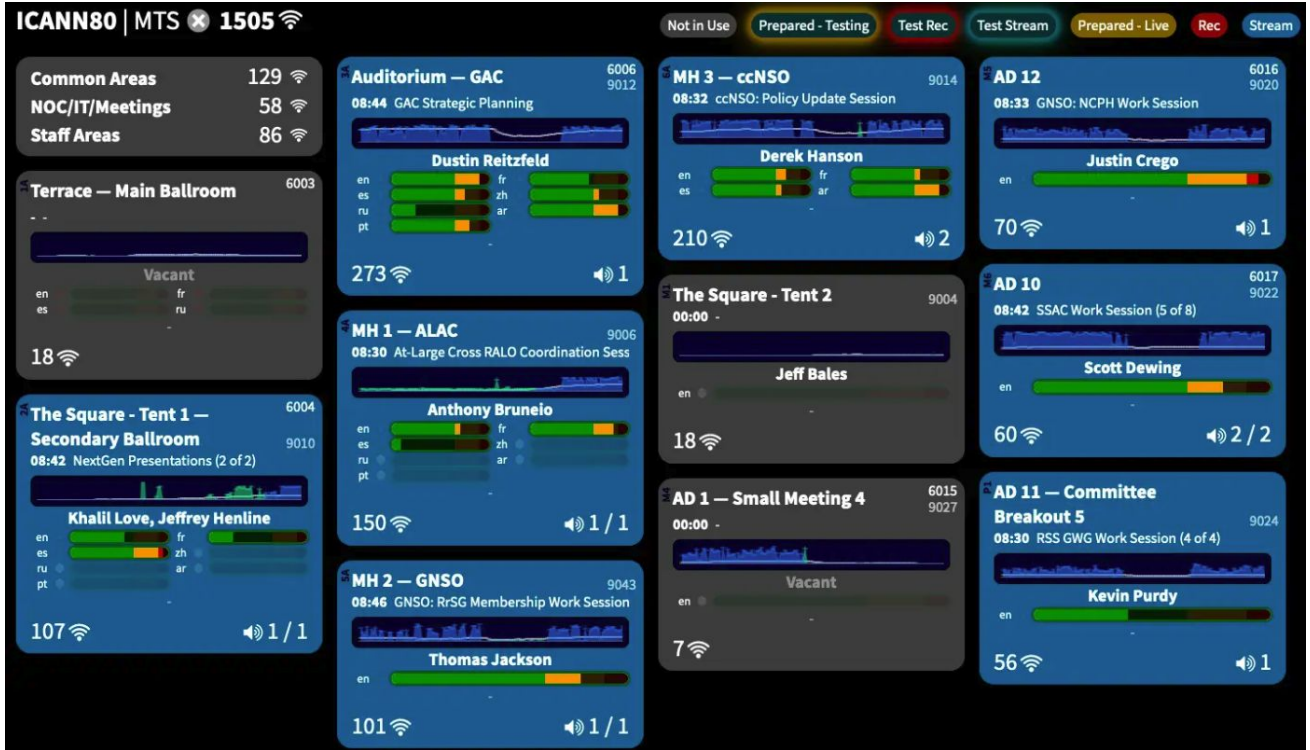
ICANN80 | MTS 1505

Not in Use Prepared - Testing Test Rec Test Stream Prepared - Live Rec Stream

Common Areas 129
NOC/IT/Meetings 58
Staff Areas 86

Terrace — Main Ballroom 6003
- -
Vacant
en fr
es ru
-
18

The Square - Tent 1 — Secondary Ballroom 6004 9010
08:42 NextGen Presentations (2 of 2)
Khalil Love, Jeffrey Henline
en fr
es zh
ru ar
pt
-
107 1 / 1

Auditorium — GAC 6006 9012
08:44 GAC Strategic Planning
Dustin Reitzfeld
en fr
es zh
ru ar
pt
-
273 1

MH 1 — ALAC 9006
08:30 At-Large Cross RALO Coordination Sess
Anthony Bruneio
en fr
es zh
ru ar
pt
-
150 1 / 1

MH 2 — GNSO 9043
08:46 GNSO: RrSG Membership Work Session
Thomas Jackson
en
-
101 1 / 1

MH 3 — ccNSO 9014
08:32 ccNSO: Policy Update Session
Derek Hanson
en fr
es ar
-
210 2

The Square - Tent 2 9004
00:00 -
Jeff Bales
en
-
18

AD 1 — Small Meeting 4 6015 9027
00:00 -
Vacant
en
-
7

AD 12 6016 9020
08:33 GNSO: NCPH Work Session
Justin Crego
en
-
70 1

AD 10 6017 9022
08:42 SSAC Work Session (5 of 8)
Scott Dewing
en
-
60 2 / 2

AD 11 — Committee Breakout 5 9024
08:30 RSS GWG Work Session (4 of 4)
Kevin Purdy
en
-
56 1